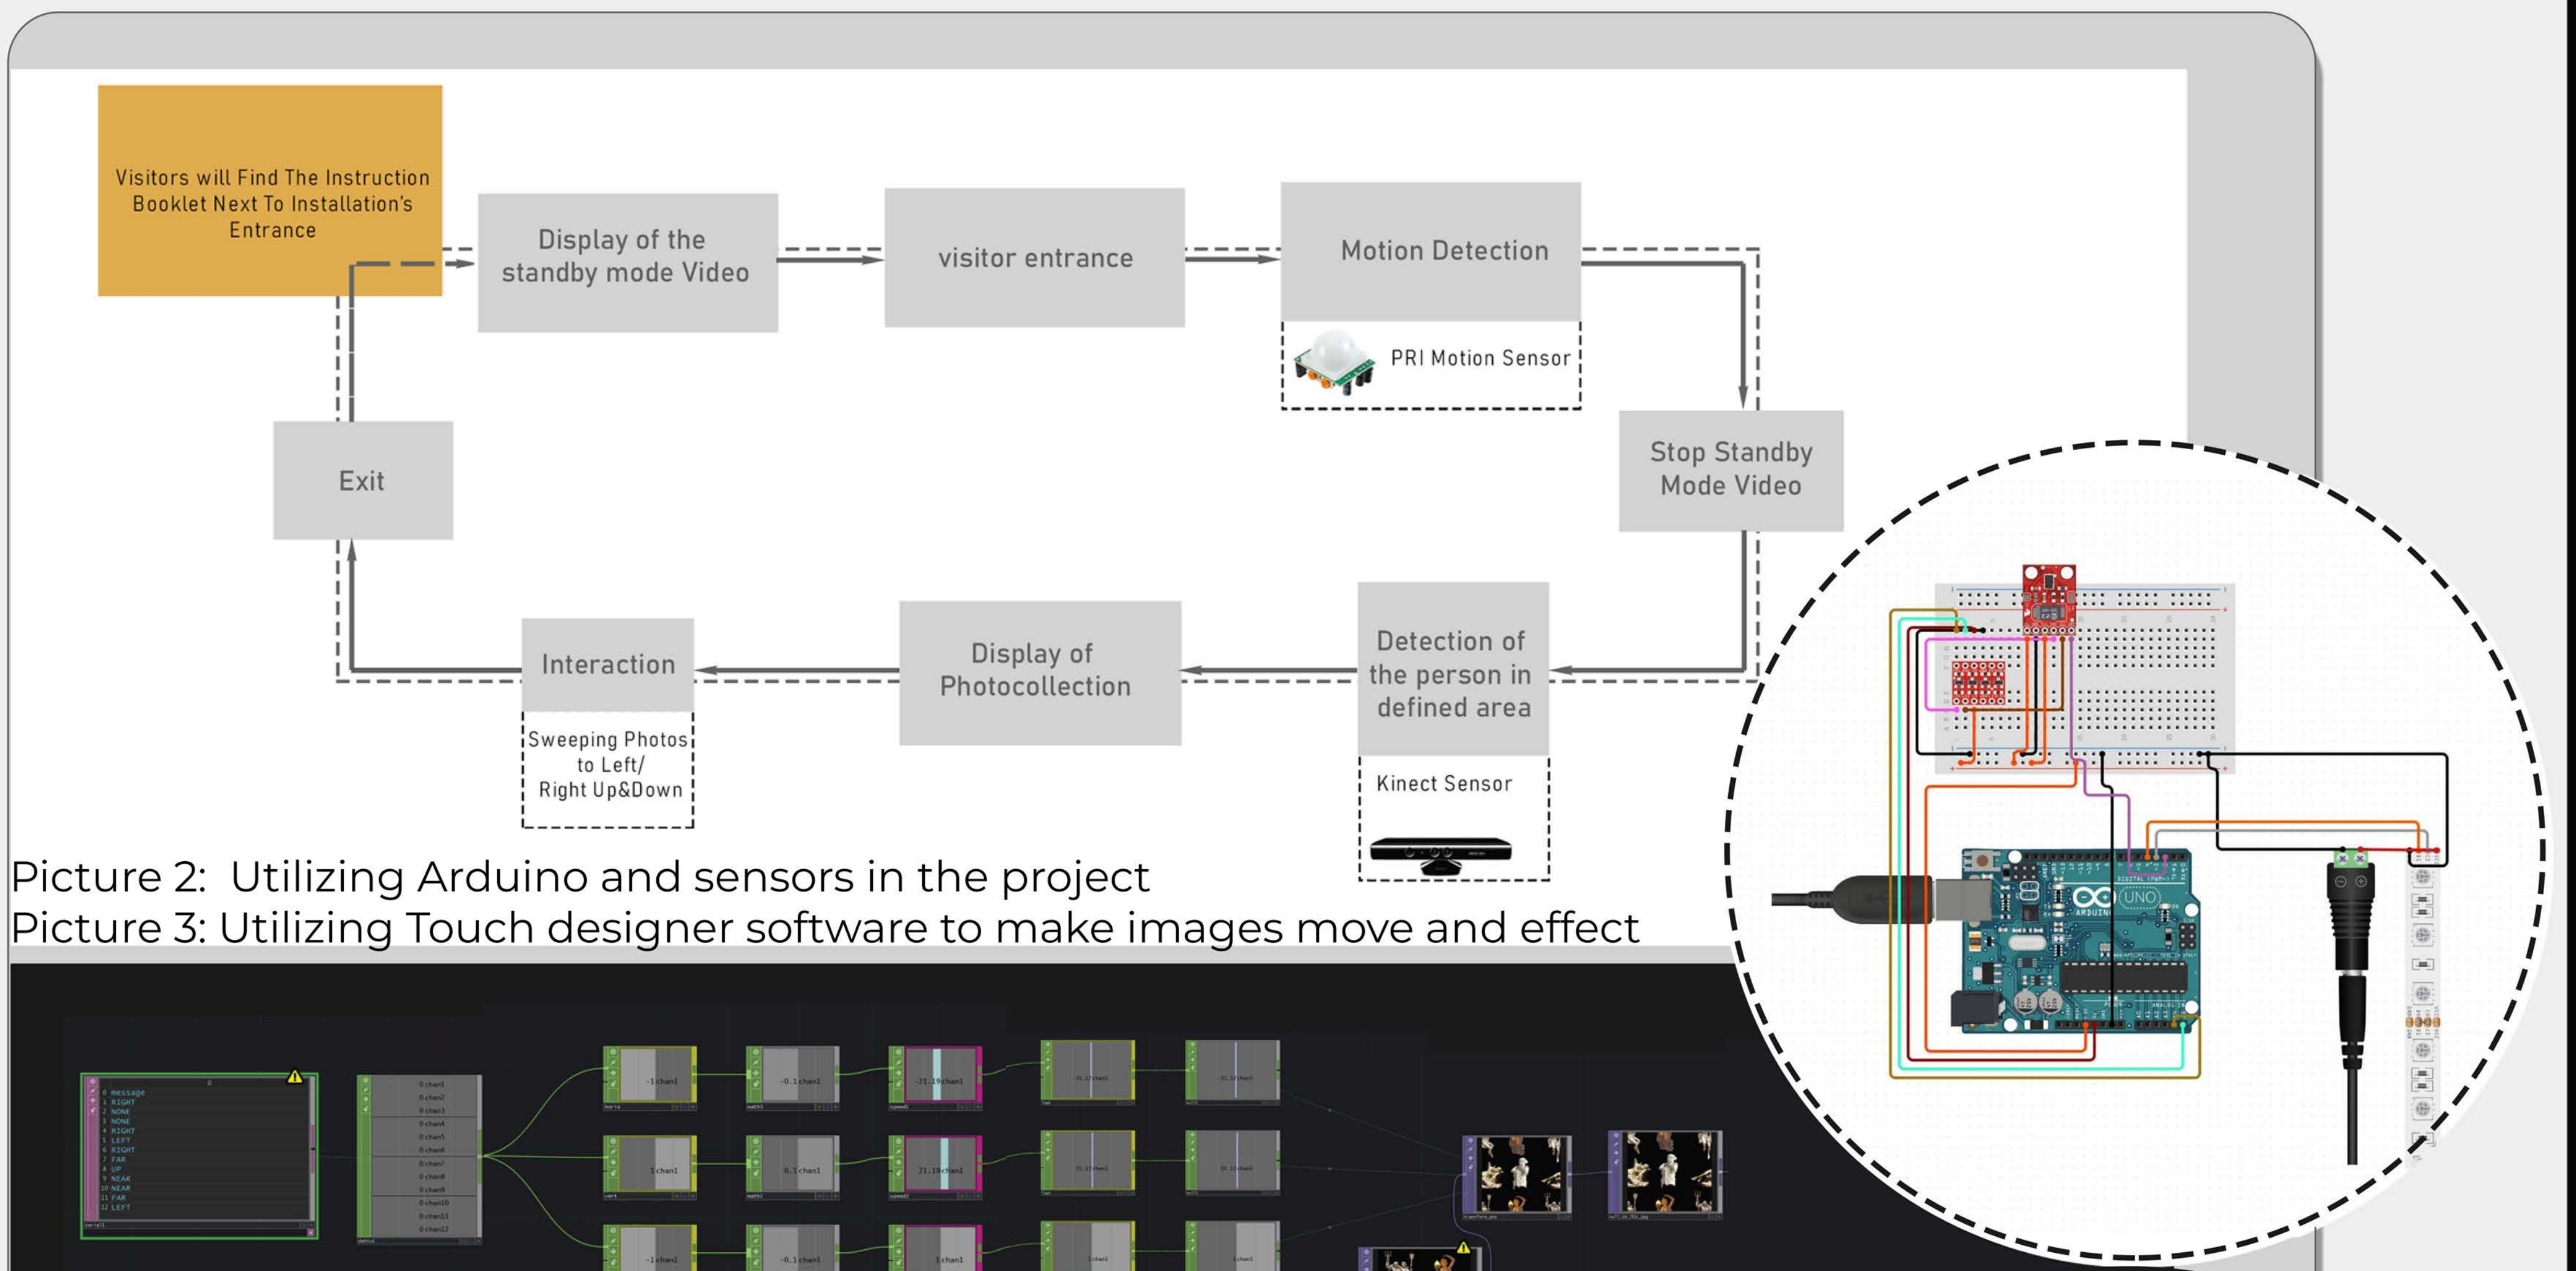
Visitors will Find The Instruction Booklet Next To Installation's Entrance

Display of the standby mode Video

visitor entrance

Motion Detection

PRI Motion Sensor

Stop Standby Mode Video

Detection of the person in defined area

Kinect Sensor

Display of Photocollection

Interaction

Sweeping Photos to Left/ Right Up&Down

Exit

Picture 2: Utilizing Arduino and sensors in the project
Picture 3: Utilizing Touch designer software to make images move and effect

0 message
1 RIGHT
2 NONE
3 NONE
4 RIGHT
5 LEFT
6 RIGHT
7 FAR
8 UP
9 NEAR
10 NEAR
11 FAR
12 LEFT

-1 chan1
-0.1 chan1
-21.19 chan1
1 chan1
0.1 chan1
21.19 chan1
-1 chan1
-0.1 chan1
1 chan1

UNO
ARDUINO